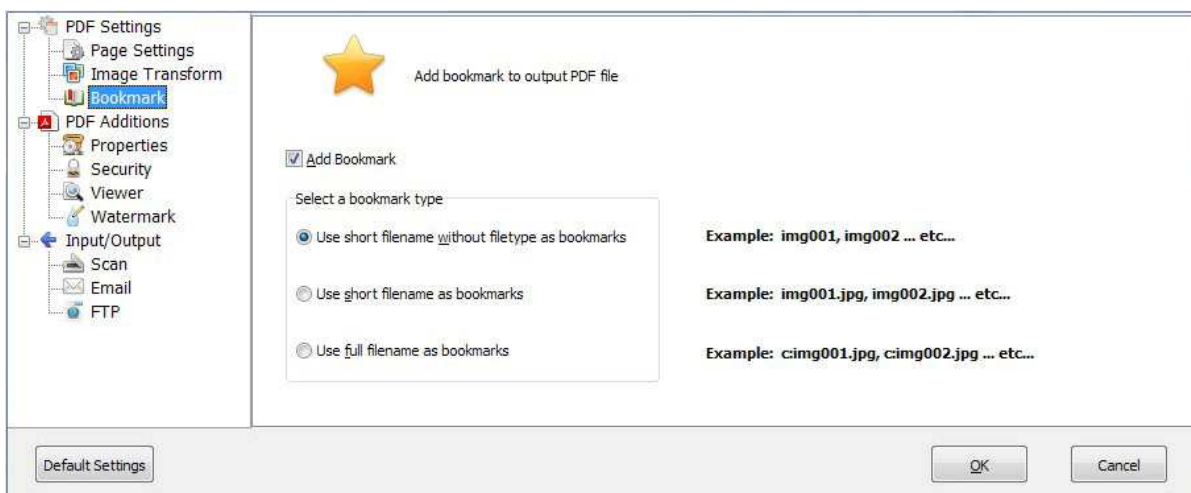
PDF Settings
Page Settings
Image Transform
Bookmark
PDF Additions
Properties
Security
Viewer
Watermark
Input/Output
Scan
Email
FTP

Add bookmark to output PDF file

Add Bookmark

Select a bookmark type

Use short filename without filetype as bookmarks

Example: img001, img002 ... etc...

Use short filename as bookmarks

Example: img001.jpg, img002.jpg ... etc...

Use full filename as bookmarks

Example: c:img001.jpg, c:img002.jpg ... etc...

Default Settings

OK

Cancel